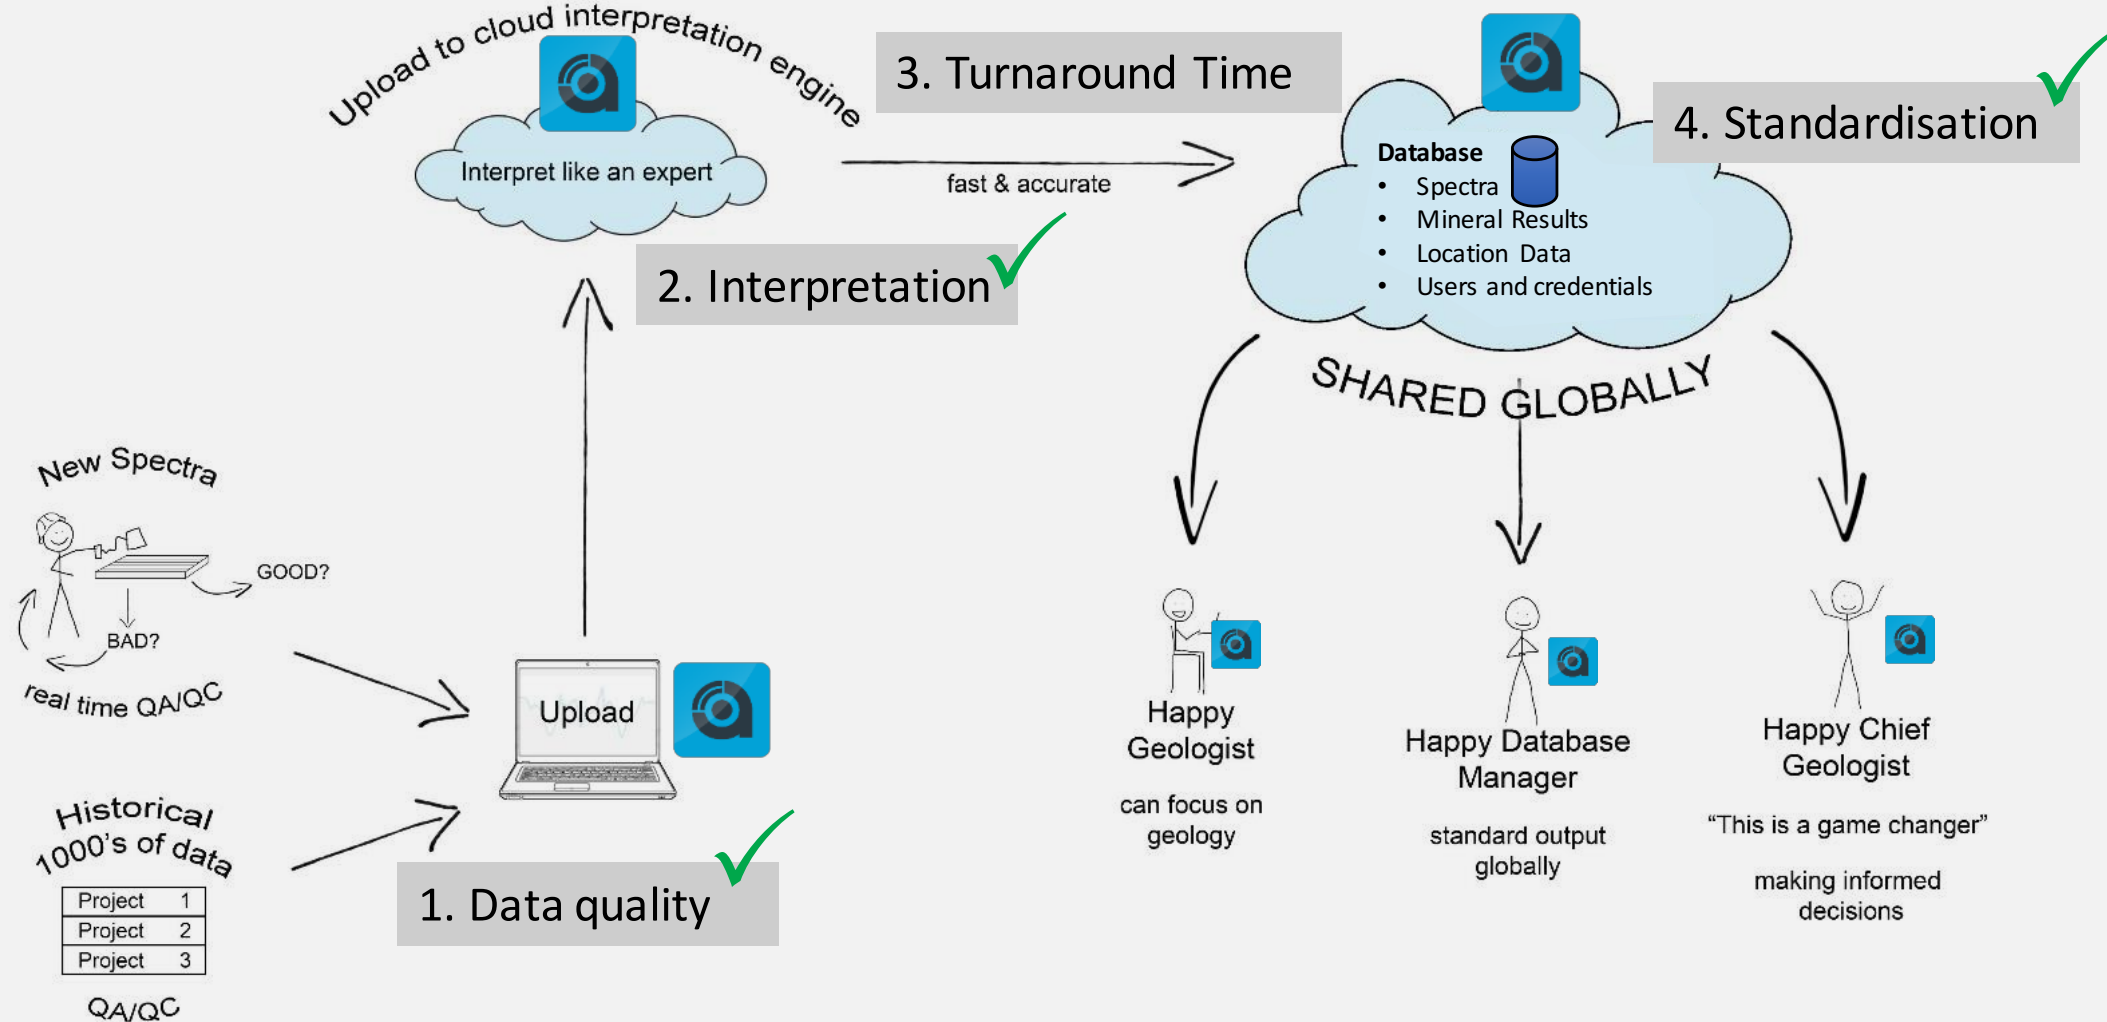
Upload to cloud interpretation engine

Interpret like an expert

3. Turnaround Time

fast & accurate

2. Interpretation

Database
- Spectra
- Mineral Results
- Location Data
- Users and credentials

4. Standardisation

SHARED GLOBALLY

New Spectra

GOOD?

BAD?

real time QA/QC

Upload

Historical 1000's of data

| Project | 1 |
|---|---|
| Project | 2 |
| Project | 3 |

QA/QC

1. Data quality

Happy Geologist

can focus on geology

Happy Database Manager

standard output globally

Happy Chief Geologist

“This is a game changer”

making informed decisions